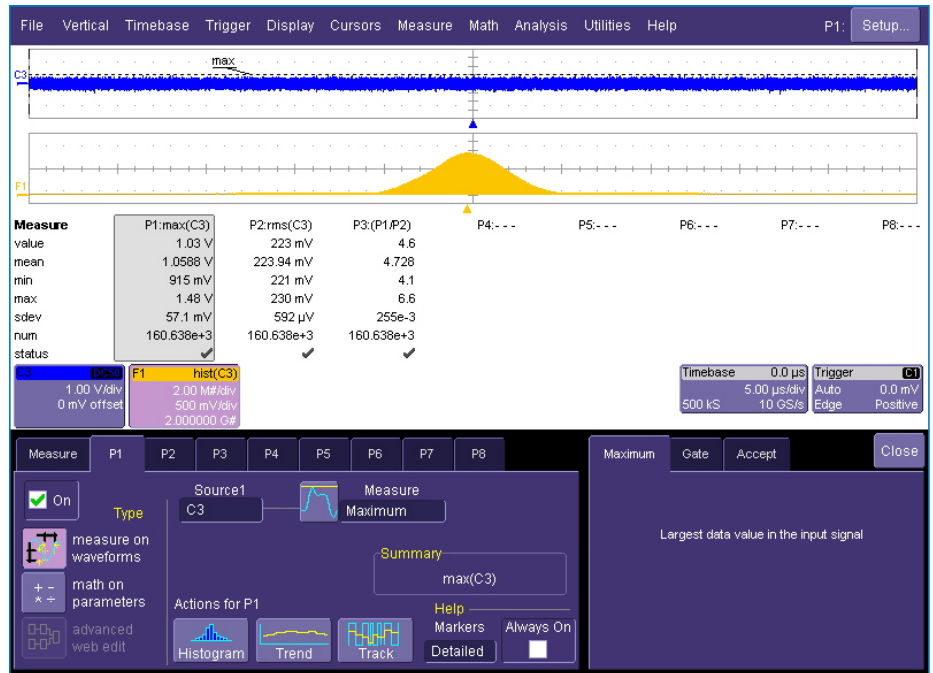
File Vertical Timebase Trigger Display Cursors Measure Math Analysis Utilities Help P1: Setup...

max

C3

F1

| Measure | P1:max(C3) | P2:rms(C3) | P3:(P1/P2) | P4:- - - | P5:- - - | P6:- - - | P7:- - - | P8:- - - |
|---|---|---|---|---|---|---|---|---|
| value | 1.03 V | 223 mV | 4.6 | | | | | |
| mean | 1.0588 V | 223.94 mV | 4.728 | | | | | |
| min | 915 mV | 221 mV | 4.1 | | | | | |
| max | 1.48 V | 230 mV | 6.6 | | | | | |
| sdev | 57.1 mV | 592 µV | 255e-3 | | | | | |
| num | 160.638e+3 | 160.638e+3 | 160.638e+3 | | | | | |
| status | ✔ | ✔ | ✔ | | | | | |

C3 DC50
1.00 V/div
0 mV offset

F1 hist(C3)
2.00 M#/div
500 mV/div
2.000000 G#

Timebase 0.0 µs
5.00 µs/div
500 kS 10 GS/s

Trigger C1
Auto 0.0 mV
Edge Positive

Measure P1 P2 P3 P4 P5 P6 P7 P8

On

Type

measure on waveforms

math on parameters

advanced web edit

Source1
C3

Measure
Maximum

Summary
max(C3)

Actions for P1

Histogram Trend Track

Help
Markers
Detailed

Always On

Maximum Gate Accept Close

Largest data value in the input signal